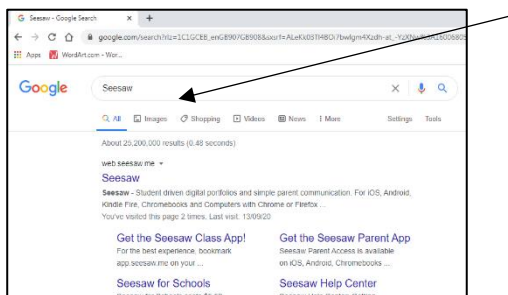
G Seesaw - Google Search × +

← → C ⌂ google.com/search?hl=1C1GCEB_enGB907GB908&sxsrf=ALeKk0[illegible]

Apps WordArt.com - Wor...

Google

Seesaw

All Images Shopping Videos News More Settings Tools

About 25,200,000 results (0.48 seconds)

web.seesaw.me ▾

Seesaw

Seesaw - Student driven digital portfolios and simple parent communication. For iOS, Android, Kindle Fire, Chromebooks and Computers with Chrome or Firefox ...

You've visited this page 2 times. Last visit: 13/09/20

Get the Seesaw Class App!

For the best experience, bookmark app.seesaw.me on your ...

Get the Seesaw Parent App

Seesaw Parent Access is available on iOS, Android, Chromebooks ...

Seesaw for Schools

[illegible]

Seesaw Help Center

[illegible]